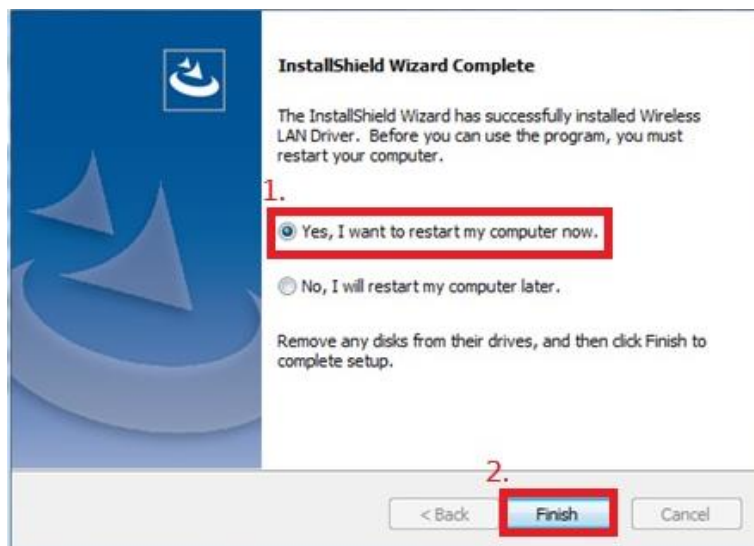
InstallShield Wizard Complete

The InstallShield Wizard has successfully installed Wireless LAN Driver. Before you can use the program, you must restart your computer.

1.

Yes, I want to restart my computer now.

No, I will restart my computer later.

Remove any disks from their drives, and then click Finish to complete setup.

2.

< Back

Finish

Cancel